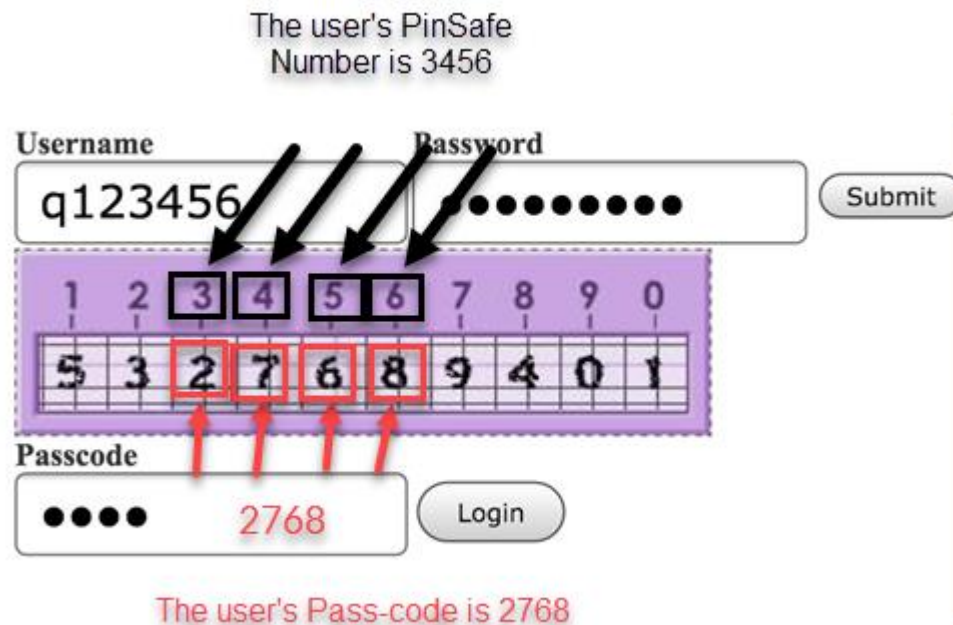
The user's PinSafe Number is 3456

Username

q123456

Password

●●●●●●●●●

Submit

| 1 | 2 | 3 | 4 | 5 | 6 | 7 | 8 | 9 | 0 |
|---|---|---|---|---|---|---|---|---|---|
| 5 | 3 | 2 | 7 | 6 | 8 | 9 | 4 | 0 | 1 |

Passcode

●●●●

2768

Login

The user's Pass-code is 2768